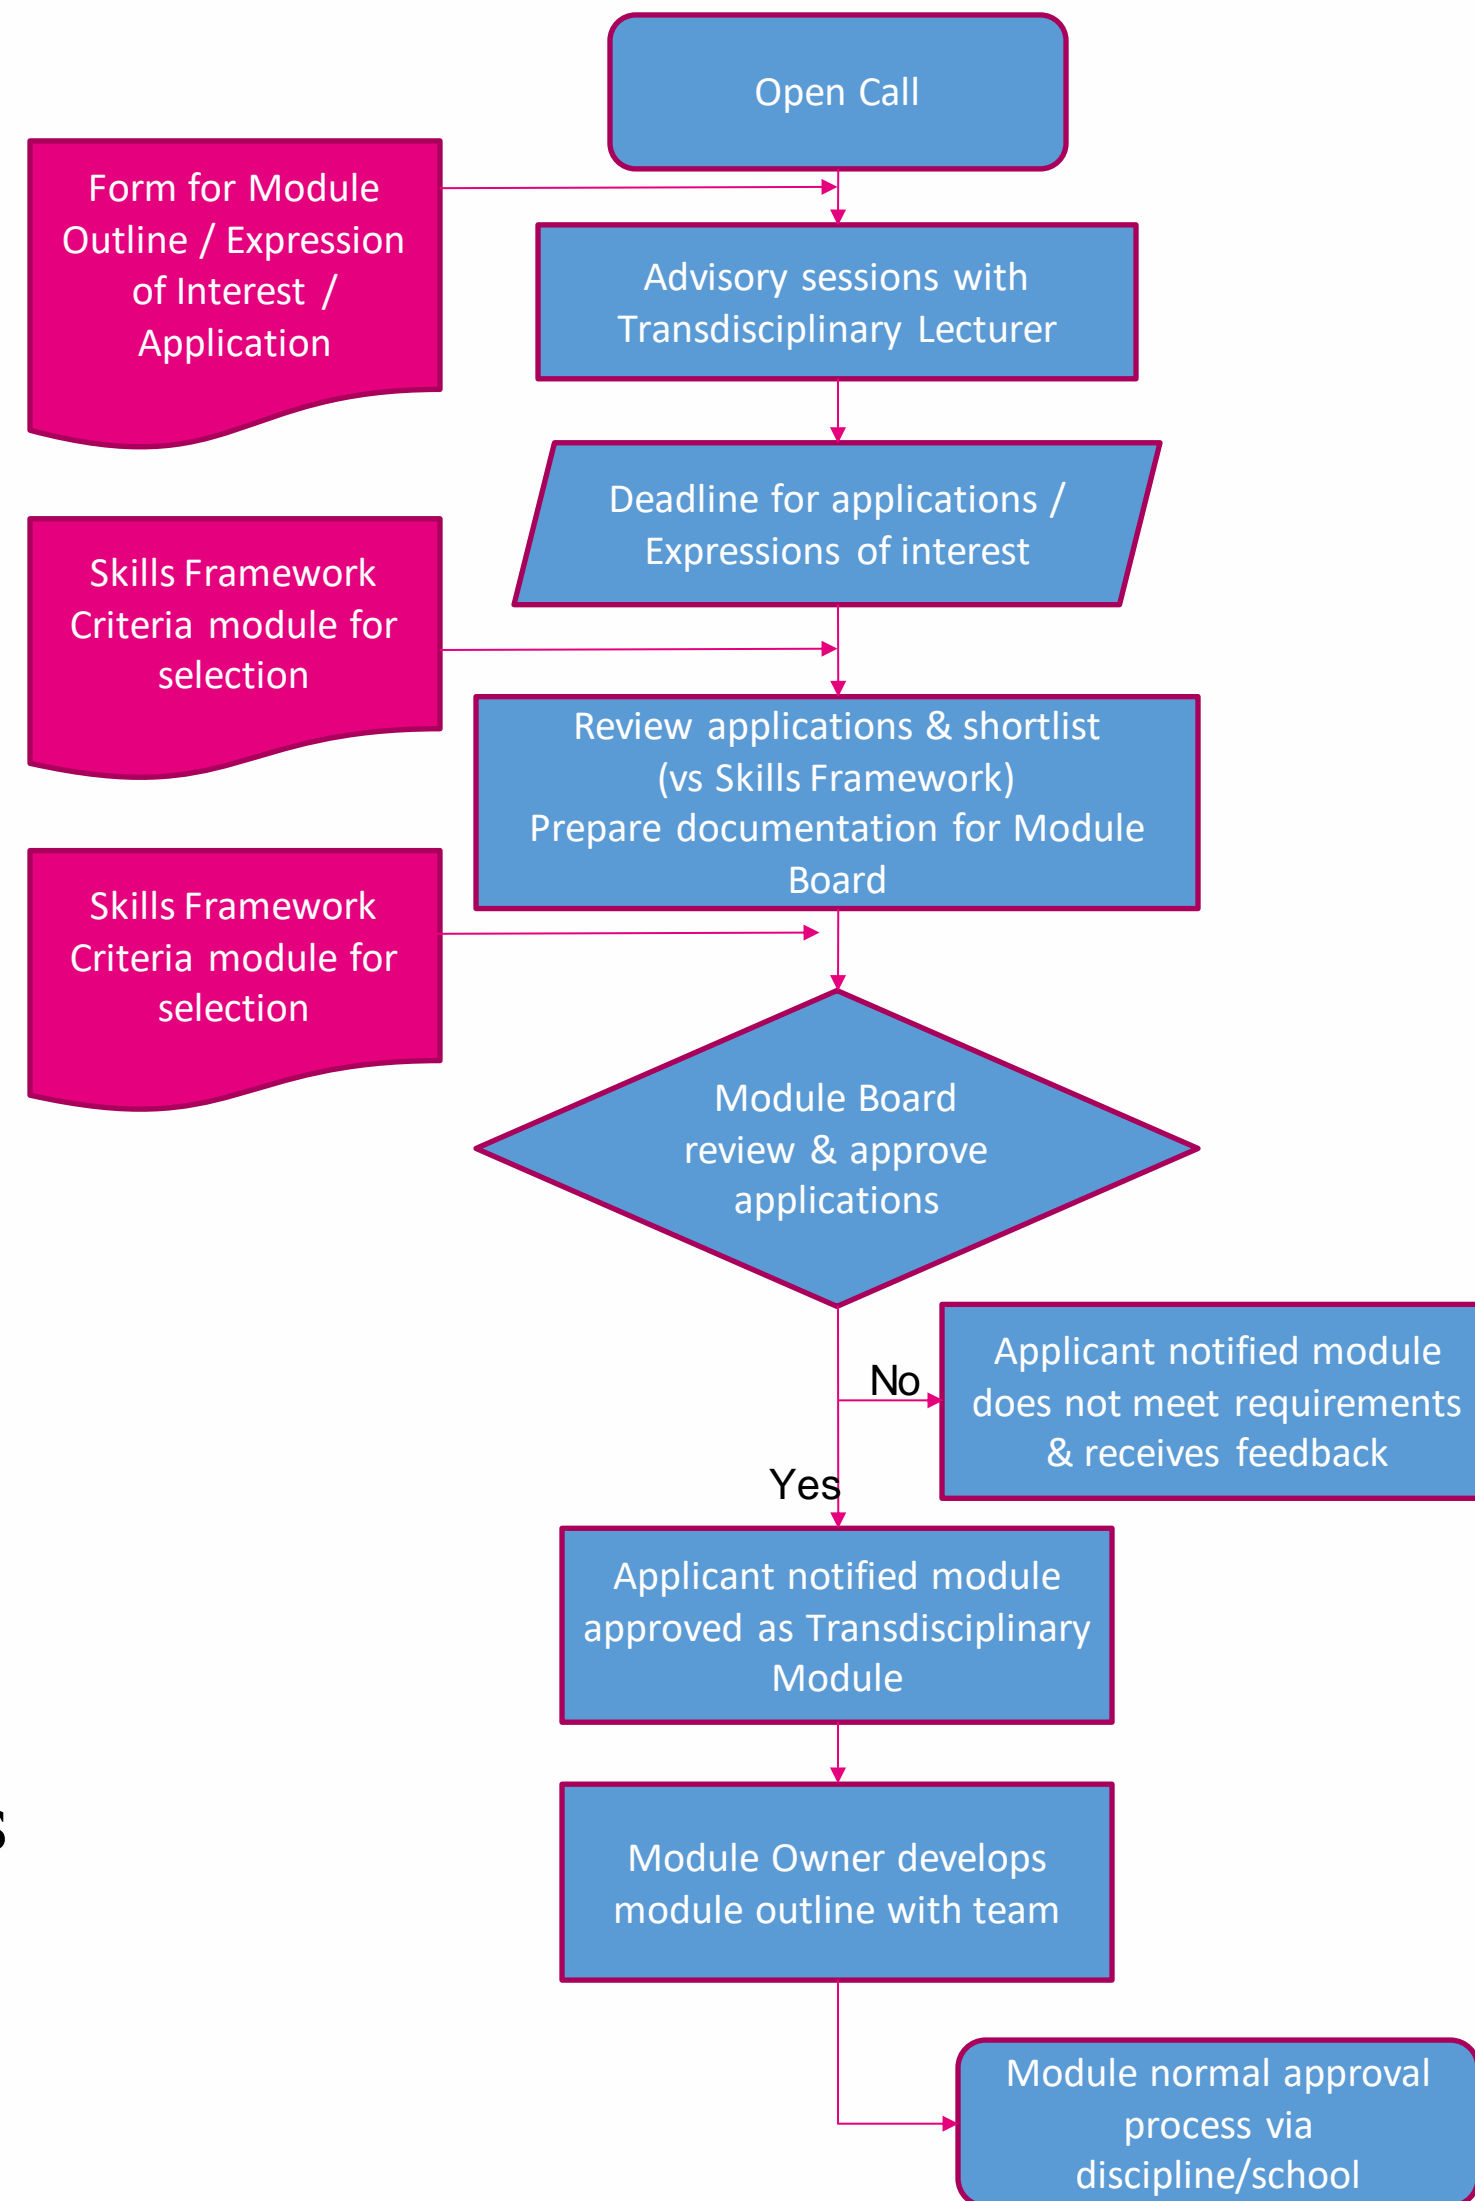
Open Call

Form for Module Outline / Expression of Interest / Application

Advisory sessions with Transdisciplinary Lecturer

Deadline for applications / Expressions of interest

Skills Framework Criteria module for selection

Review applications & shortlist (vs Skills Framework) Prepare documentation for Module Board

Skills Framework Criteria module for selection

Module Board review & approve applications

No

Applicant notified module does not meet requirements & receives feedback

Yes

Applicant notified module approved as Transdisciplinary Module

Module Owner develops module outline with team

Module normal approval process via discipline/school